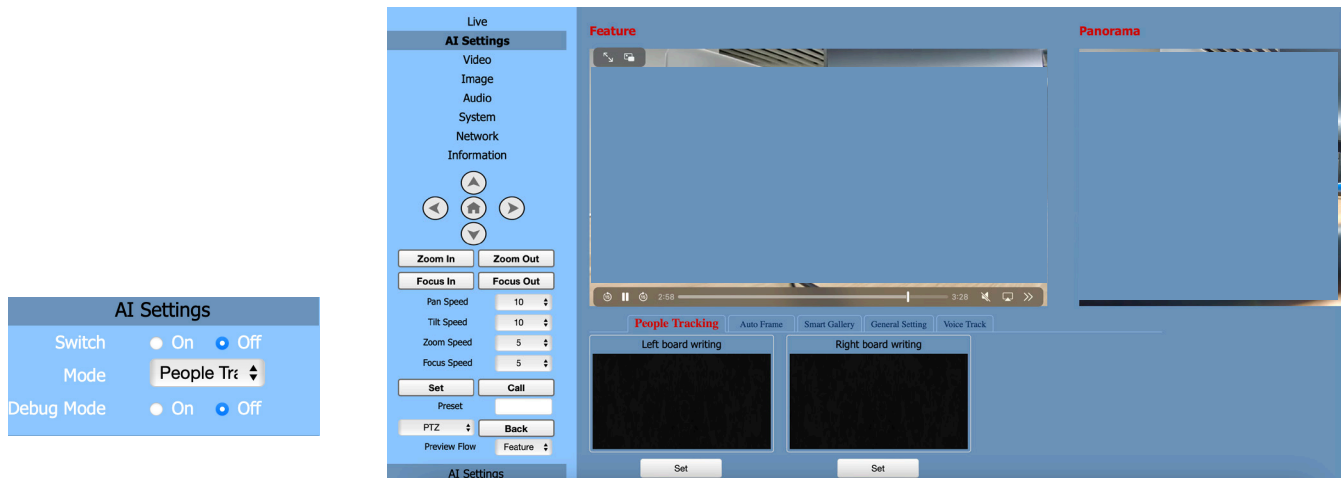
AI Settings

Switch On Off

Mode People Tra

Debug Mode On Off

Live

AI Settings

Video

Image

Audio

System

Network

Information

Zoom In Zoom Out

Focus In Focus Out

Pan Speed 10

Tilt Speed 10

Zoom Speed 5

Focus Speed 5

Set Call

Preset

PTZ Back

Preview Flow Feature

AI Settings

Feature

2:58 3:28

Panorama

People Tracking Auto Frame Smart Gallery General Setting Voice Track

Left board writing

Right board writing

Set

Set